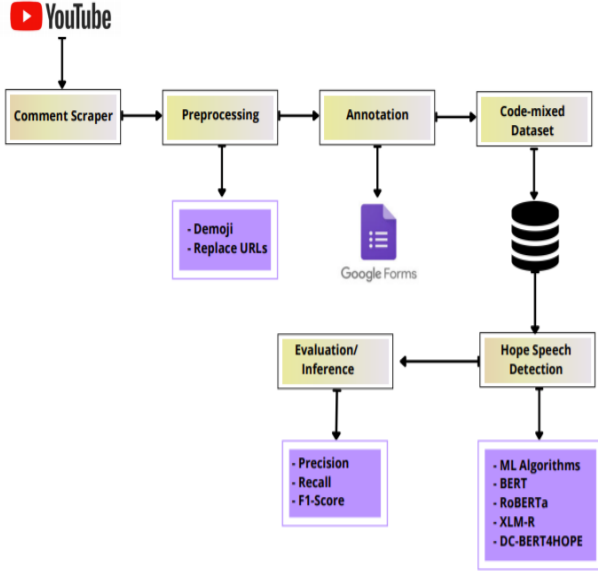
YouTube

Comment Scraper

Preprocessing

Annotation

Code-mixed Dataset

- Demoji
- Replace URLs

Google Forms

Evaluation/ Inference

Hope Speech Detection

- Precision
- Recall
- F1-Score

- ML Algorithms
- BERT
- RoBERTa
- XLM-R
- DC-BERT4HOPE